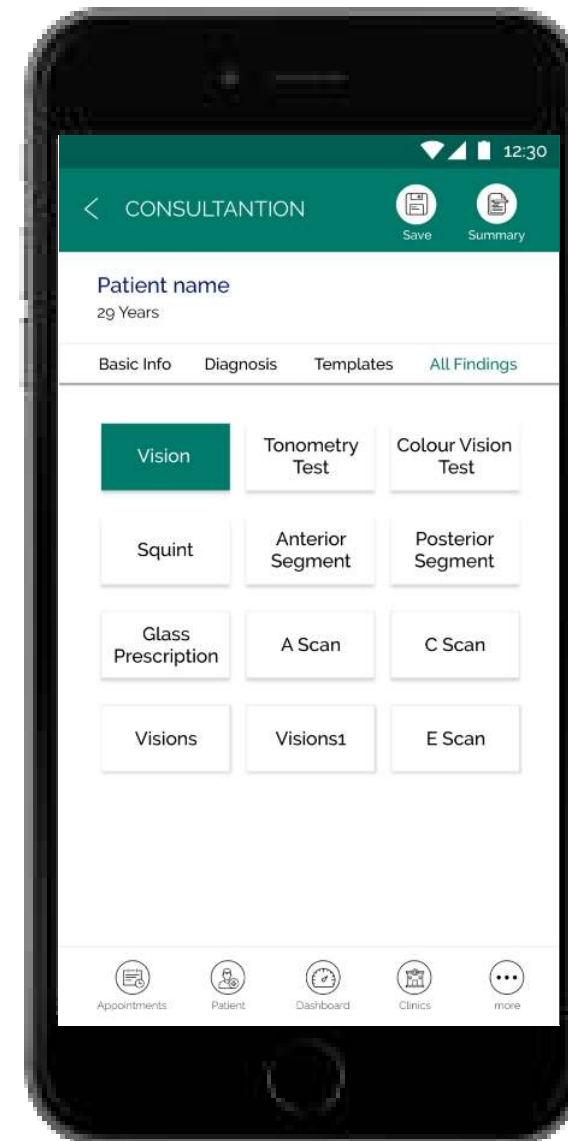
12:30

CONSULTANTION

Save

Summary

Patient name

29 Years

Basic Info
Diagnosis
Templates
All Findings

Vision
Tonometry Test
Colour Vision Test

Squint
Anterior Segment
Posterior Segment

Glass Prescription
A Scan
C Scan

Visions
Visions1
E Scan

Appointments
Patient
Dashboard
Clinics
more